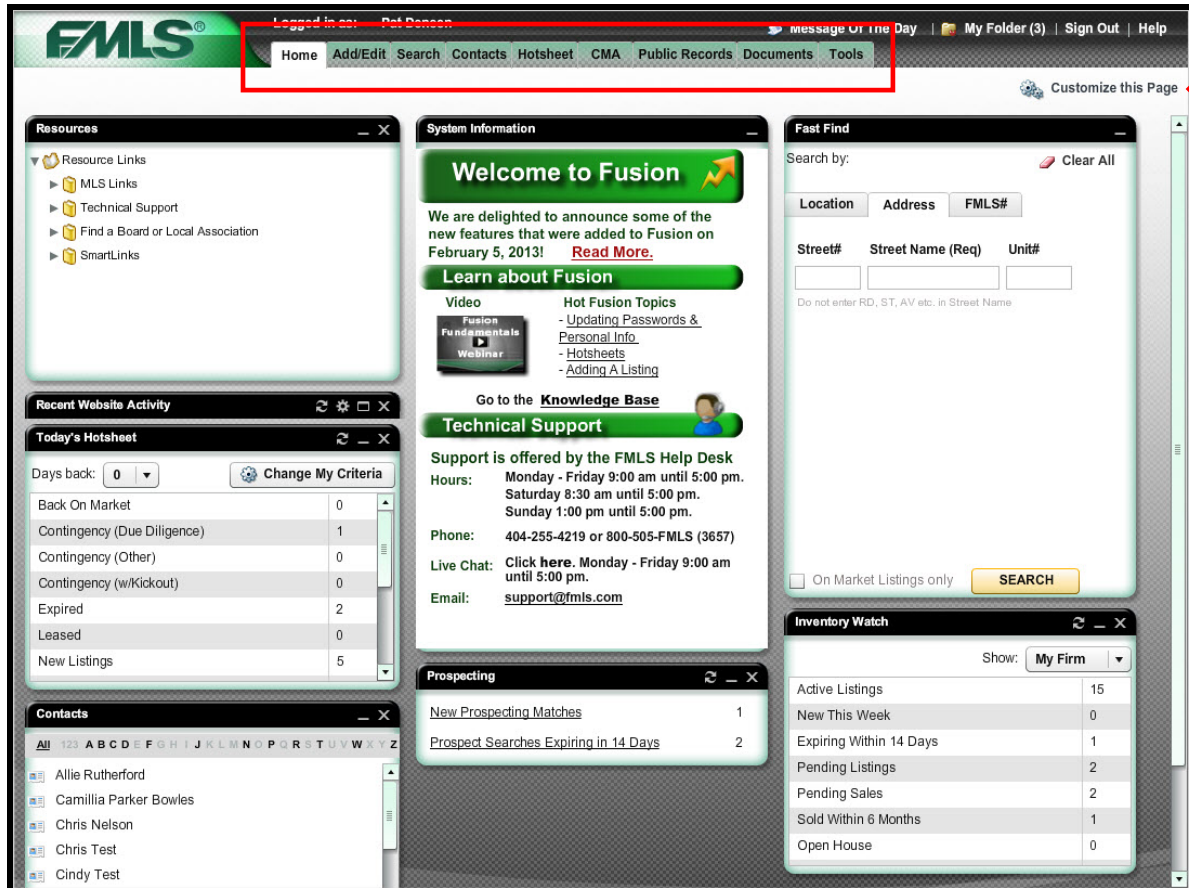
FMLS®

Logged in as: Pat Dorsey

Message Of The Day | My Folder (3) | Sign Out | Help

Home Add/Edit Search Contacts Hotsheet CMA Public Records Documents Tools

Customize this Page

Resources

Resource Links
MLS Links
Technical Support
Find a Board or Local Association
SmartLinks

Recent Website Activity

Today's Hotsheet

Days back: 0

Change My Criteria

| Back On Market | 0 |
|---|---|
| Contingency (Due Diligence) | 1 |
| Contingency (Other) | 0 |
| Contingency (w/Kickout) | 0 |
| Expired | 2 |
| Leased | 0 |
| New Listings | 5 |

Contacts

All 123 A B C D E F G H I J K L M N O P Q R S T U V W X Y Z

Allie Rutherford
Camillia Parker Bowles
Chris Nelson
Chris Test
Cindy Test

System Information

Welcome to Fusion

We are delighted to announce some of the new features that were added to Fusion on February 5, 2013! Read More.

Learn about Fusion

Video

Fusion Fundamentals Webinar

Hot Fusion Topics
- Updating Passwords & Personal Info
- Hotsheets
- Adding A Listing

Go to the Knowledge Base

Technical Support

Support is offered by the FMLS Help Desk

Hours: Monday - Friday 9:00 am until 5:00 pm.
Saturday 8:30 am until 5:00 pm.
Sunday 1:00 pm until 5:00 pm.

Phone: 404-255-4219 or 800-505-FMLS (3657)

Live Chat: Click here. Monday - Friday 9:00 am until 5:00 pm.

Email: support@fmls.com

Prospecting

| New Prospecting Matches | 1 |
|---|---|
| Prospect Searches Expiring in 14 Days | 2 |

Fast Find

Search by:

Clear All

Location Address FMLS#

Street# Street Name (Req) Unit#

Do not enter RD, ST, AV etc. in Street Name

On Market Listings only

SEARCH

Inventory Watch

Show: My Firm

| Active Listings | 15 |
|---|---|
| New This Week | 0 |
| Expiring Within 14 Days | 1 |
| Pending Listings | 2 |
| Pending Sales | 2 |
| Sold Within 6 Months | 1 |
| Open House | 0 |